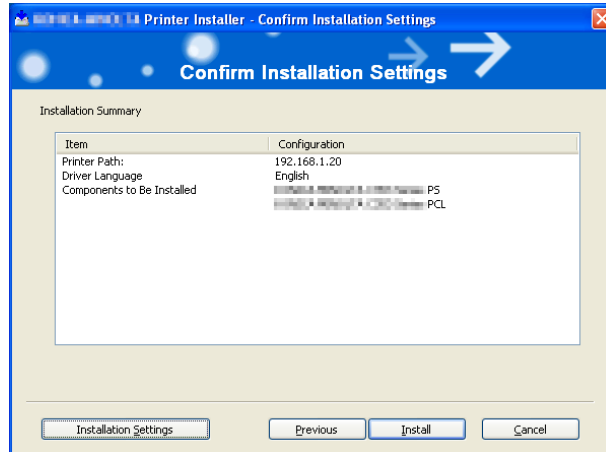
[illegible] Printer Installer - Confirm Installation Settings

Confirm Installation Settings

Installation Summary

| Item | Configuration |
|---|---|
| Printer Path: | 192.168.1.20 |
| Driver Language | English |
| Components to Be Installed | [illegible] PS |
| | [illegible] PCL |

Installation Settings

Previous

Install

Cancel